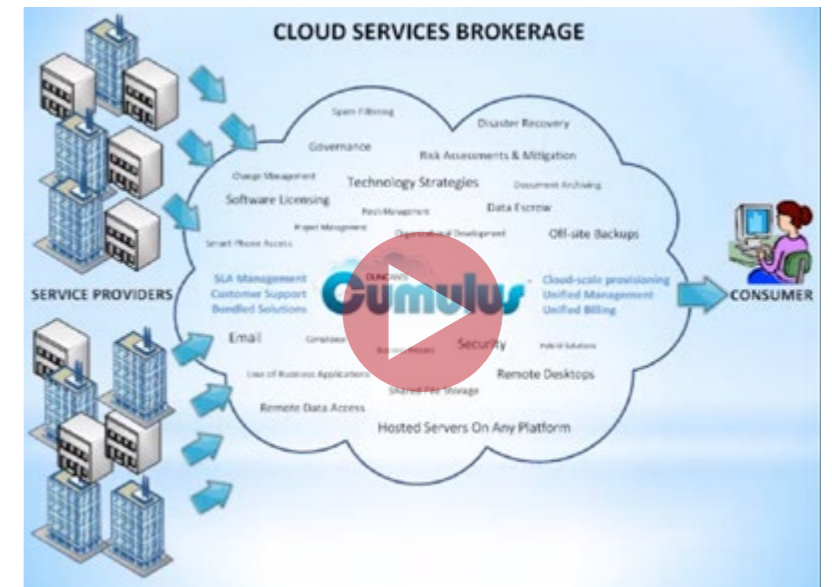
CLOUD SERVICES BROKERAGE

Spam Filtering

Disaster Recovery

Governance

Risk Assessments & Mitigation

Change Management

Technology Strategies

Document Archiving

Software Licensing

Patch Management

Data Escrow

Project Management

Organizational Development

Off-site Backups

Smart Phone Access

SLA Management
Customer Support
Bundled Solutions

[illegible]
Cumulus

Cloud-scale provisioning
Unified Management
Unified Billing

SERVICE PROVIDERS

CONSUMER

Email

Compliance

Business Process

Security

Hybrid Solutions

Line of Business Applications

Shared File Storage

Remote Desktops

Remote Data Access

Hosted Servers On Any Platform